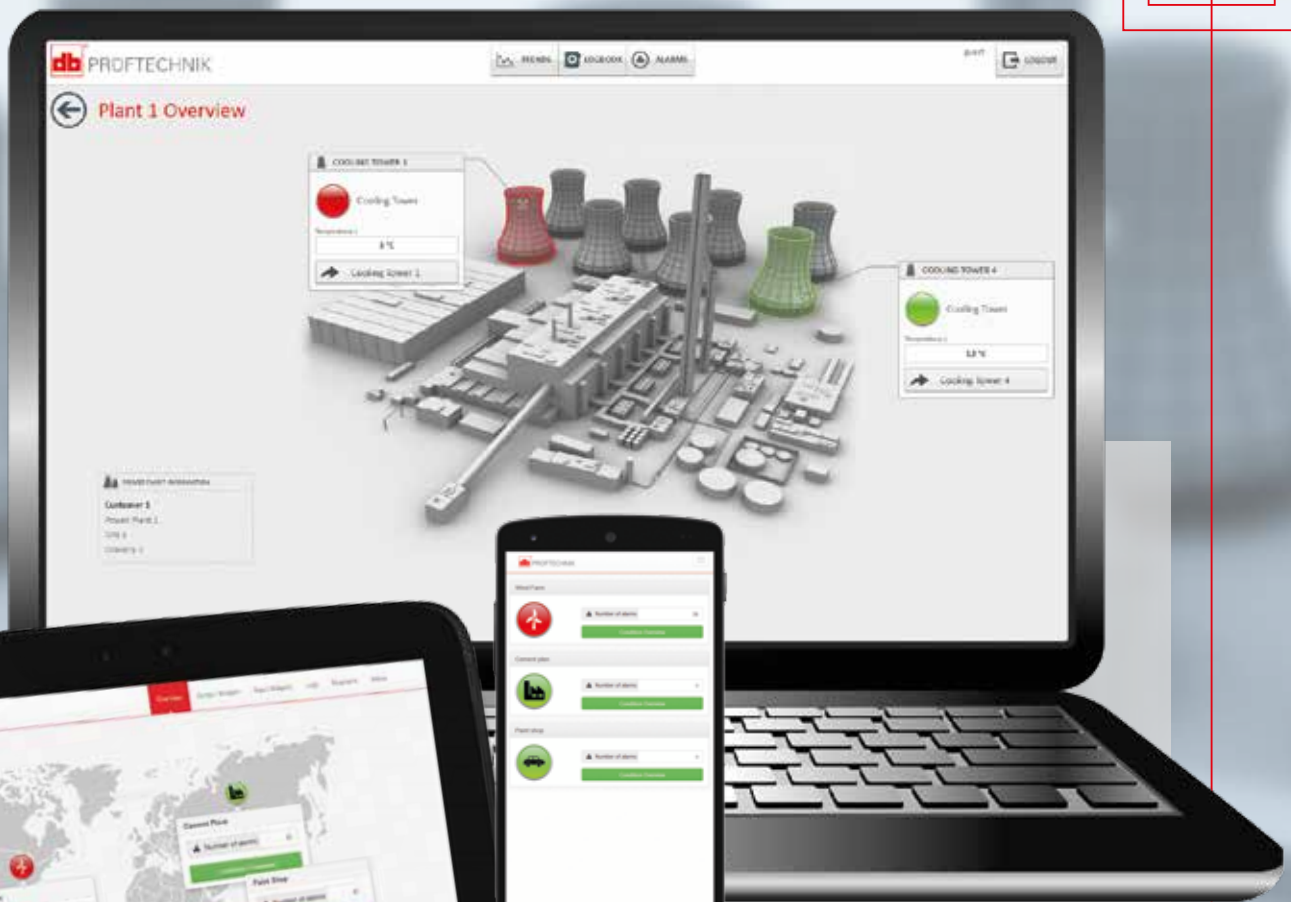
db PRÜFTECHNIK

TRENDS LOGBOOK ALARMS

LOGOUT

Plant 1 Overview

COOLING TOWER 1

Cooling Tower

Temperature 1

8 °C

Cooling tower 1

COOLING TOWER 4

Cooling Tower

Temperature 1

12 °C

Cooling tower 4

POWER PLANT INFORMATION

Customer 1

Power Plant 1

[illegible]

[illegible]

PRÜFTECHNIK

Wind Farm

Number of alarms

Condition Overview

Cement plant

Number of alarms

Condition Overview

Paint shop

Number of alarms

Condition Overview

Overview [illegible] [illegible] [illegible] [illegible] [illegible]

Cement Plant

Number of alarms

Condition Overview

Paint Shop

Number of alarms